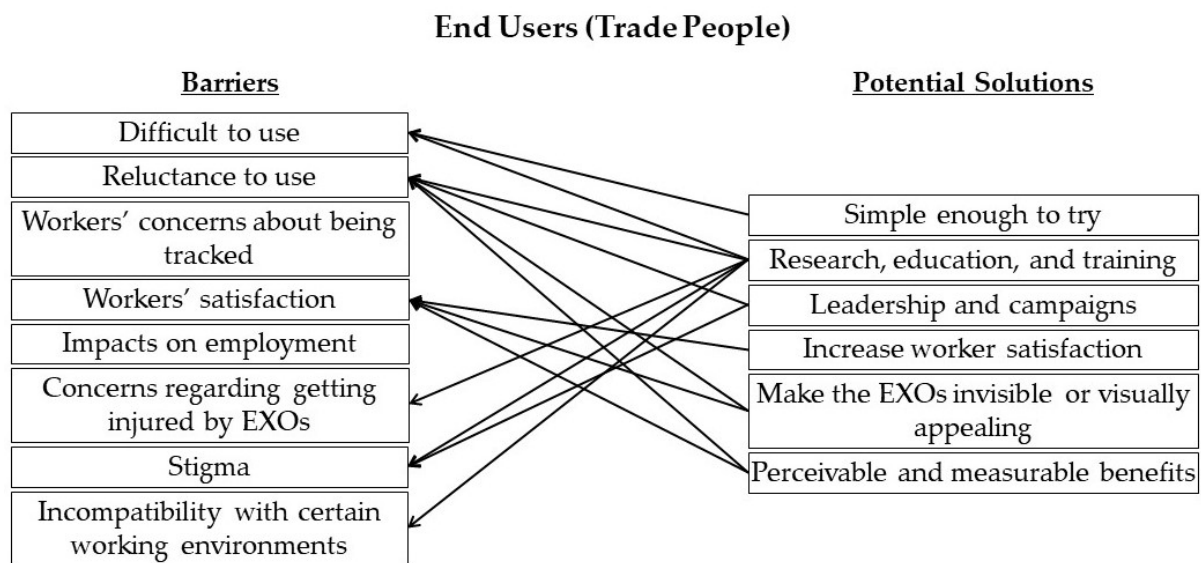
End Users (Trade People)

Barriers

Difficult to use

Reluctance to use

Workers' concerns about being tracked

Workers' satisfaction

Impacts on employment

Concerns regarding getting injured by EXOs

Stigma

Incompatibility with certain working environments

Potential Solutions

Simple enough to try

Research, education, and training

Leadership and campaigns

Increase worker satisfaction

Make the EXOs invisible or visually appealing

Perceivable and measurable benefits